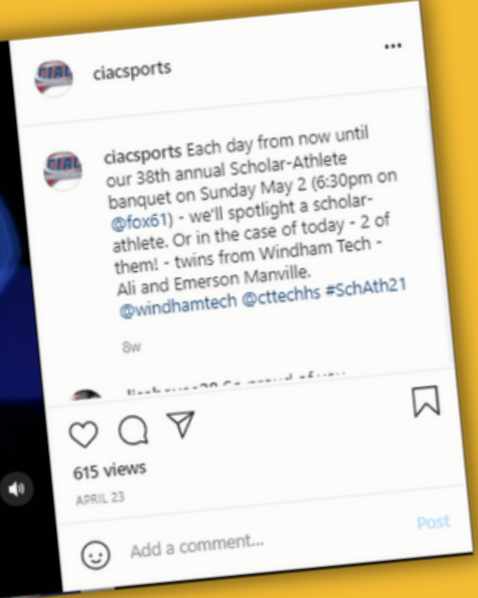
ciacsports

...

ciacsports Each day from now until our 38th annual Scholar-Athlete banquet on Sunday May 2 (6:30pm on @fox61) - we'll spotlight a scholar-athlete. Or in the case of today - 2 of them! - twins from Windham Tech - Ali and Emerson Manville. @windhamtech @cttechhs #SchAth21

8w

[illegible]

615 views

APRIL 23

Add a comment...

Post